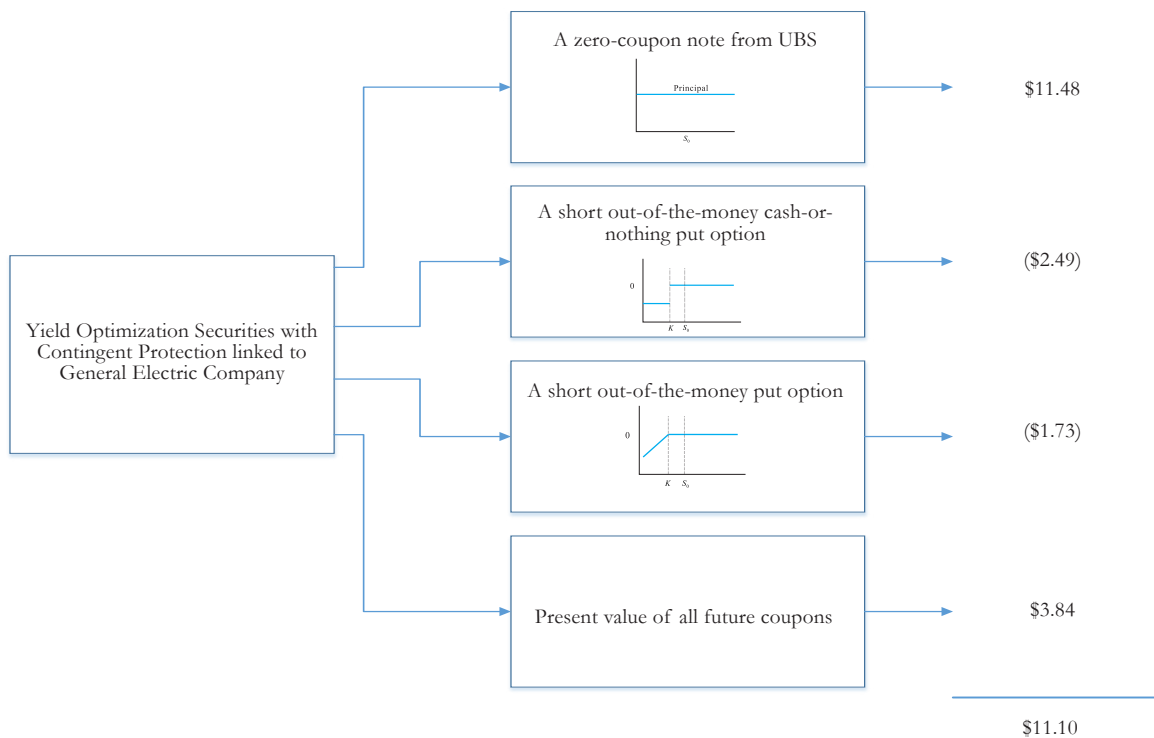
Yield Optimization Securities with Contingent Protection linked to General Electric Company

A zero-coupon note from UBS

Principal

$S_0$

$11.48

A short out-of-the-money cash-or-nothing put option

0

$K$ $S_0$

($2.49)

A short out-of-the-money put option

0

$K$ $S_0$

($1.73)

Present value of all future coupons

$3.84

$11.10